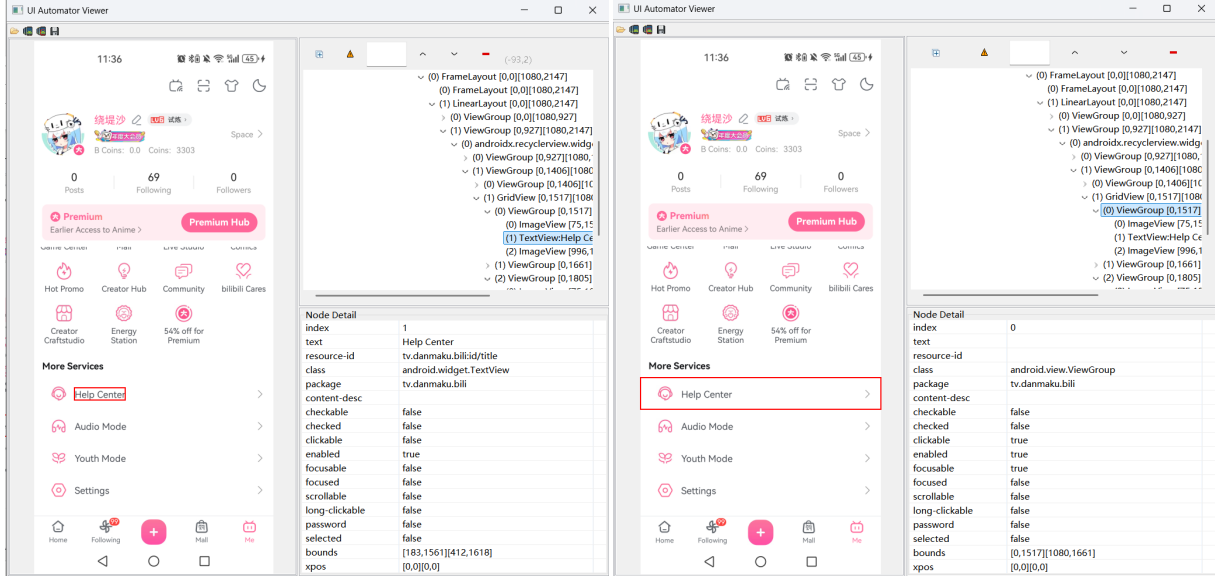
UI Automator Viewer

11:36

绕堤沙 试炼
B Coins: 0.0 Coins: 3303
Space

0 Posts
69 Following
0 Followers

Premium
Earlier Access to Anime
Premium Hub

Game Center Mall Live Studio Comics
Hot Promo
Creator Hub
Community
bilibili Cares
Creator Craftstudio
Energy Station
54% off for Premium

More Services
Help Center
Audio Mode
Youth Mode
Settings

Home
Following
Mall
Me

(-93,2)

(0) FrameLayout [0,0][1080,2147]
(0) FrameLayout [0,0][1080,2147]
(1) LinearLayout [0,0][1080,2147]
(0) ViewGroup [0,0][1080,927]
(1) ViewGroup [0,927][1080,2147]
(0) androidx.recyclerview.widge
(0) ViewGroup [0,927][1080,
(1) ViewGroup [0,1406][108
(0) ViewGroup [0,1406][1
(1) GridView [0,1517][108
(0) ViewGroup [0,1517]
(0) ImageView [75,15
(1) TextView:Help Ce
(2) ImageView [996,1
(1) ViewGroup [0,1661]
(2) ViewGroup [0,1805]

Node Detail

| | |
|---|---|
| index | 1 |
| text | Help Center |
| resource-id | tv.danmaku.bili:id/title |
| class | android.widget.TextView |
| package | tv.danmaku.bili |
| content-desc | |
| checkable | false |
| checked | false |
| clickable | false |
| enabled | true |
| focusable | false |
| focused | false |
| scrollable | false |
| long-clickable | false |
| password | false |
| selected | false |
| bounds | [183,1561][412,1618] |
| xpos | [0,0][0,0] |

UI Automator Viewer

11:36

绕堤沙 试炼
B Coins: 0.0 Coins: 3303
Space

0 Posts
69 Following
0 Followers

Premium
Earlier Access to Anime
Premium Hub

Game Center Mall Live Studio Comics
Hot Promo
Creator Hub
Community
bilibili Cares
Creator Craftstudio
Energy Station
54% off for Premium

More Services
Help Center
Audio Mode
Youth Mode
Settings

Home
Following
Mall
Me

(0) FrameLayout [0,0][1080,2147]
(0) FrameLayout [0,0][1080,2147]
(1) LinearLayout [0,0][1080,2147]
(0) ViewGroup [0,0][1080,927]
(1) ViewGroup [0,927][1080,2147]
(0) androidx.recyclerview.widg
(0) ViewGroup [0,927][1080,
(1) ViewGroup [0,1406][1080
(0) ViewGroup [0,1406][10
(1) GridView [0,1517][108
(0) ViewGroup [0,1517]
(0) ImageView [75,15
(1) TextView:Help Ce
(2) ImageView [996,1
(1) ViewGroup [0,1661]
(2) ViewGroup [0,1805]

Node Detail

| | |
|---|---|
| index | 0 |
| text | |
| resource-id | |
| class | android.view.ViewGroup |
| package | tv.danmaku.bili |
| content-desc | |
| checkable | false |
| checked | false |
| clickable | true |
| enabled | true |
| focusable | true |
| focused | false |
| scrollable | false |
| long-clickable | false |
| password | false |
| selected | false |
| bounds | [0,1517][1080,1661] |
| xpos | [0,0][0,0] |